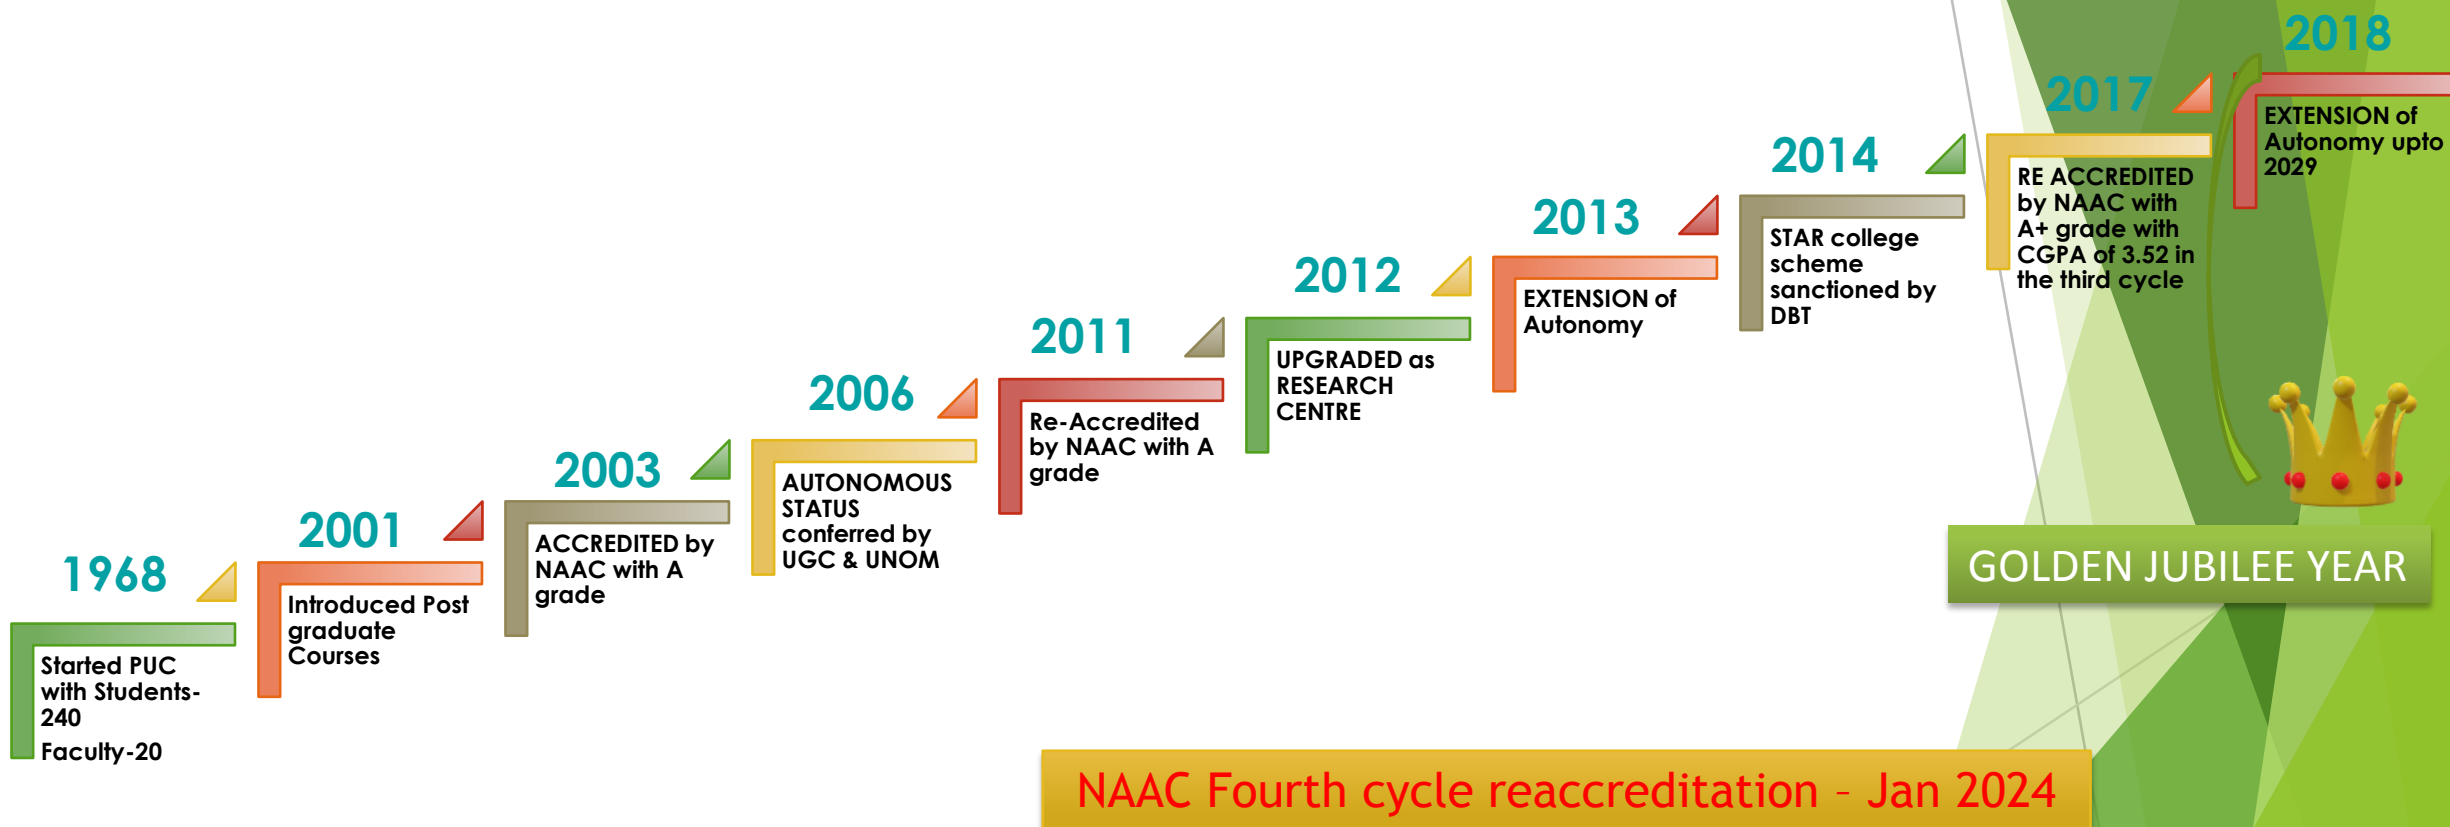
1968

Started PUC with Students-240

Faculty-20

2001

Introduced Post graduate Courses

2003

ACCREDITED by NAAC with A grade

2006

AUTONOMOUS STATUS conferred by UGC & UNOM

2011

Re-Accredited by NAAC with A grade

2012

UPGRADED as RESEARCH CENTRE

2013

EXTENSION of Autonomy

2014

STAR college scheme sanctioned by DBT

2017

RE ACCREDITED by NAAC with A+ grade with CGPA of 3.52 in the third cycle

2018

EXTENSION of Autonomy upto 2029

GOLDEN JUBILEE YEAR

NAAC Fourth cycle reaccreditation – Jan 2024